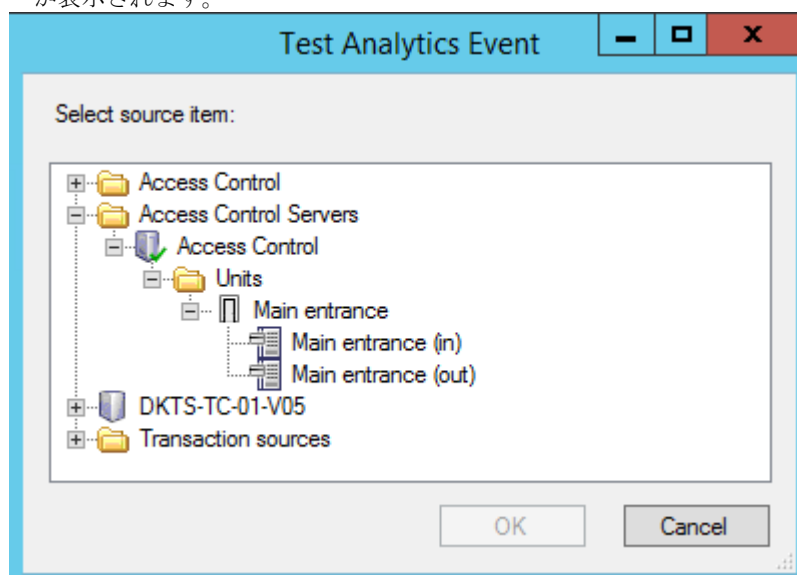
が表示されます。

Test Analytics Event

Select source item:

Access Control
Access Control Servers
Access Control
Units
Main entrance
Main entrance (in)
Main entrance (out)
DKTS-TC-01-V05
Transaction sources

OK
Cancel